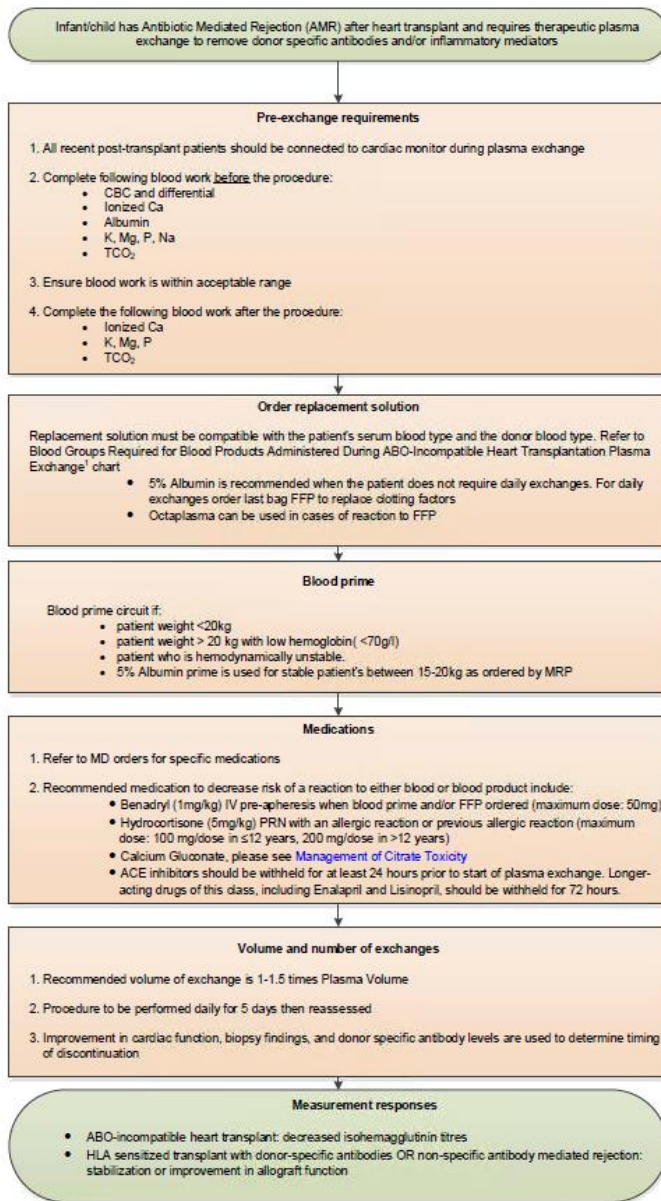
Infant/child has Antibiotic Mediated Rejection (AMR) after heart transplant and requires therapeutic plasma exchange to remove donor specific antibodies and/or inflammatory mediators

Pre-exchange requirements

1. All recent post-transplant patients should be connected to cardiac monitor during plasma exchange

2. Complete following blood work before the procedure:
• CBC and differential
• Ionized Ca
• Albumin
• K, Mg, P, Na
• $TCO_2$

3. Ensure blood work is within acceptable range

4. Complete the following blood work after the procedure:
• Ionized Ca
• K, Mg, P
• $TCO_2$

Order replacement solution

Replacement solution must be compatible with the patient's serum blood type and the donor blood type. Refer to Blood Groups Required for Blood Products Administered During ABO-Incompatible Heart Transplantation Plasma Exchange$^1$ chart
• 5% Albumin is recommended when the patient does not require daily exchanges. For daily exchanges order last bag FFP to replace clotting factors
• Octaplasma can be used in cases of reaction to FFP

Blood prime

Blood prime circuit if:
• patient weight <20kg
• patient weight > 20 kg with low hemoglobin( <70g/l)
• patient who is hemodynamically unstable.
• 5% Albumin prime is used for stable patient's between 15-20kg as ordered by MRP

Medications

1. Refer to MD orders for specific medications

2. Recommended medication to decrease risk of a reaction to either blood or blood product include:
• Benadryl (1mg/kg) IV pre-apheresis when blood prime and/or FFP ordered (maximum dose: 50mg)
• Hydrocortisone (5mg/kg) PRN with an allergic reaction or previous allergic reaction (maximum dose: 100 mg/dose in ≤12 years, 200 mg/dose in >12 years)
• Calcium Gluconate, please see Management of Citrate Toxicity
• ACE inhibitors should be withheld for at least 24 hours prior to start of plasma exchange. Longer-acting drugs of this class, including Enalapril and Lisinopril, should be withheld for 72 hours.

Volume and number of exchanges

1. Recommended volume of exchange is 1-1.5 times Plasma Volume

2. Procedure to be performed daily for 5 days then reassessed

3. Improvement in cardiac function, biopsy findings, and donor specific antibody levels are used to determine timing of discontinuation

Measurement responses

• ABO-incompatible heart transplant: decreased isohemagglutinin titres
• HLA sensitized transplant with donor-specific antibodies OR non-specific antibody mediated rejection: stabilization or improvement in allograft function